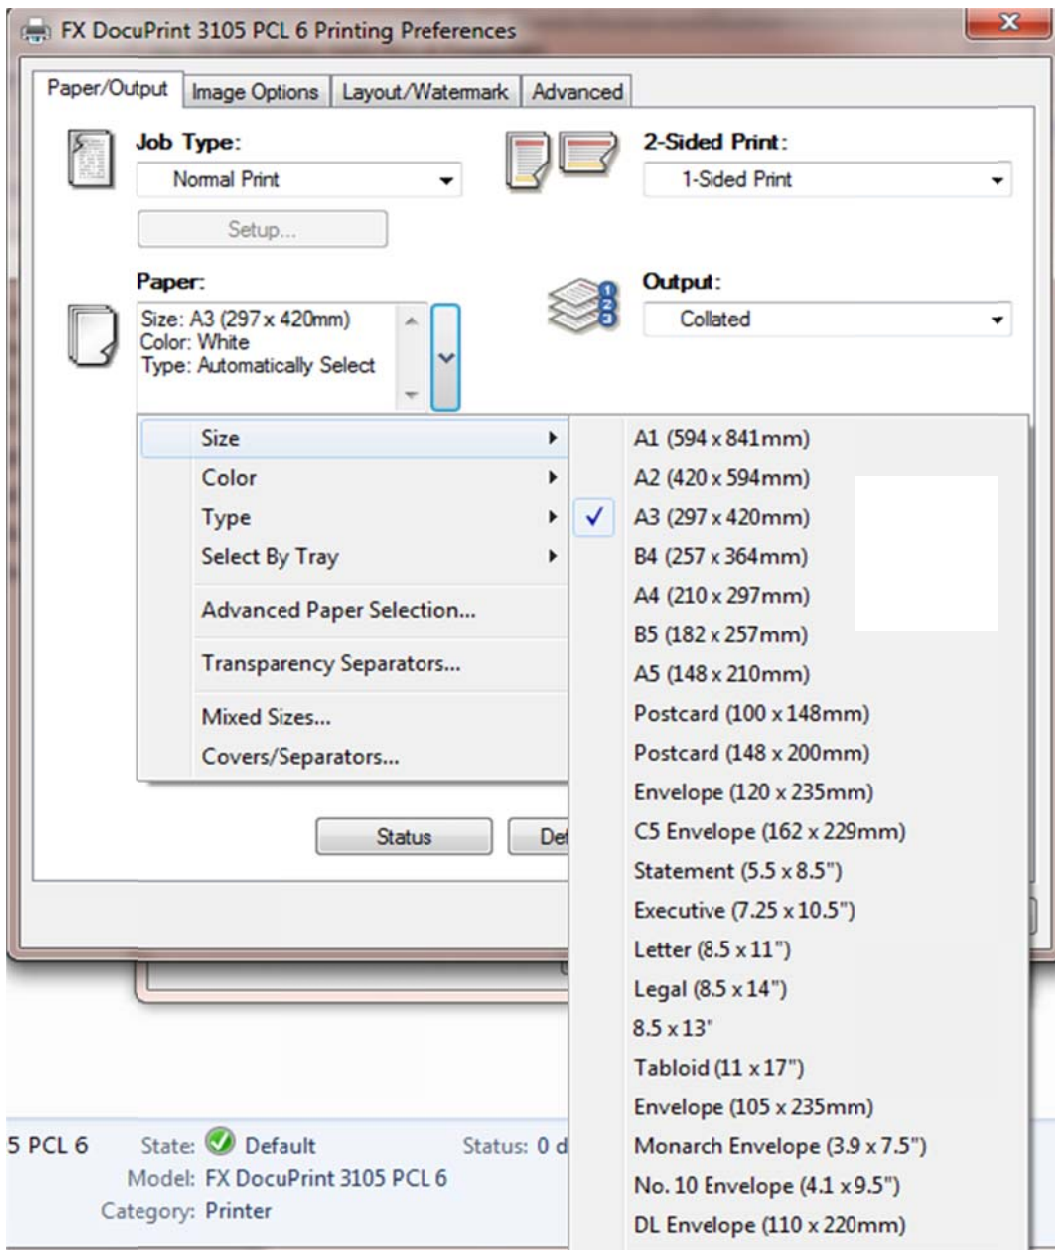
FX DocuPrint 3105 PCL 6 Printing Preferences

Paper/Output | Image Options | Layout/Watermark | Advanced

Job Type:
Normal Print
Setup...

2-Sided Print:
1-Sided Print

Paper:
Size: A3 (297 x 420mm)
Color: White
Type: Automatically Select

Output:
Collated

Size
Color
Type
Select By Tray
Advanced Paper Selection...
Transparency Separators...
Mixed Sizes...
Covers/Separators...

A1 (594 x 841mm)
A2 (420 x 594mm)
A3 (297 x 420mm)
B4 (257 x 364mm)
A4 (210 x 297mm)
B5 (182 x 257mm)
A5 (148 x 210mm)
Postcard (100 x 148mm)
Postcard (148 x 200mm)
Envelope (120 x 235mm)
C5 Envelope (162 x 229mm)
Statement (5.5 x 8.5")
Executive (7.25 x 10.5")
Letter (8.5 x 11")
Legal (8.5 x 14")
8.5 x 13'
Tabloid (11 x 17")
Envelope (105 x 235mm)
Monarch Envelope (3.9 x 7.5")
No. 10 Envelope (4.1 x 9.5")
DL Envelope (110 x 220mm)

Status
De

5 PCL 6 State: Default Status: 0 d
Model: FX DocuPrint 3105 PCL 6
Category: Printer